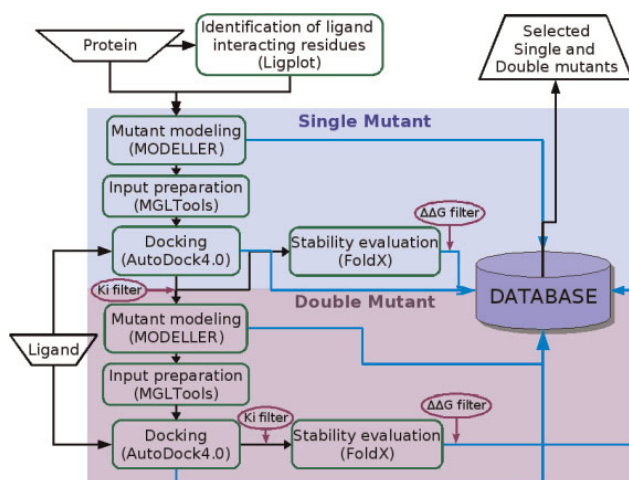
Protein

Identification of ligand interacting residues (Ligplot)

Selected Single and Double mutants

Single Mutant

Mutant modeling (MODELLER)

Input preparation (MGLTools)

$\Delta\Delta G$ filter

Docking (AutoDock4.0)

Stability evaluation (FoldX)

DATABASE

Ki filter

Double Mutant

Ligand

Mutant modeling (MODELLER)

Input preparation (MGLTools)

Ki filter

$\Delta\Delta G$ filter

Docking (AutoDock4.0)

Stability evaluation (FoldX)